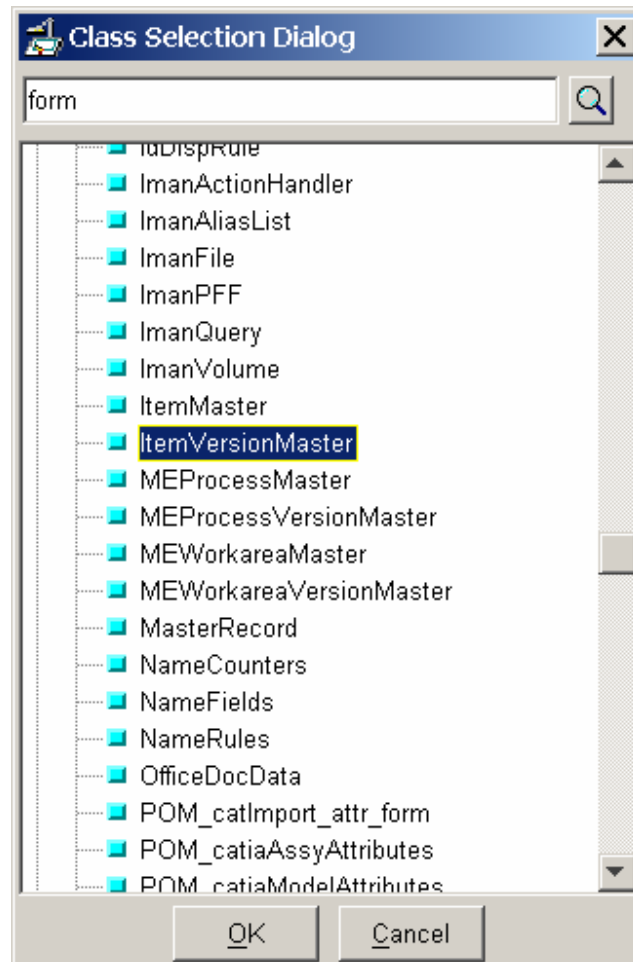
Class Selection Dialog

form

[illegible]
ImanActionHandler
ImanAliasList
ImanFile
ImanPFF
ImanQuery
ImanVolume
ItemMaster
ItemVersionMaster
MEProcessMaster
MEProcessVersionMaster
MEWorkareaMaster
MEWorkareaVersionMaster
MasterRecord
NameCounters
NameFields
NameRules
OfficeDocData
POM_catImport_attr_form
POM_catiaAssyAttributes
POM_catiaModelAttributes

OK
Cancel